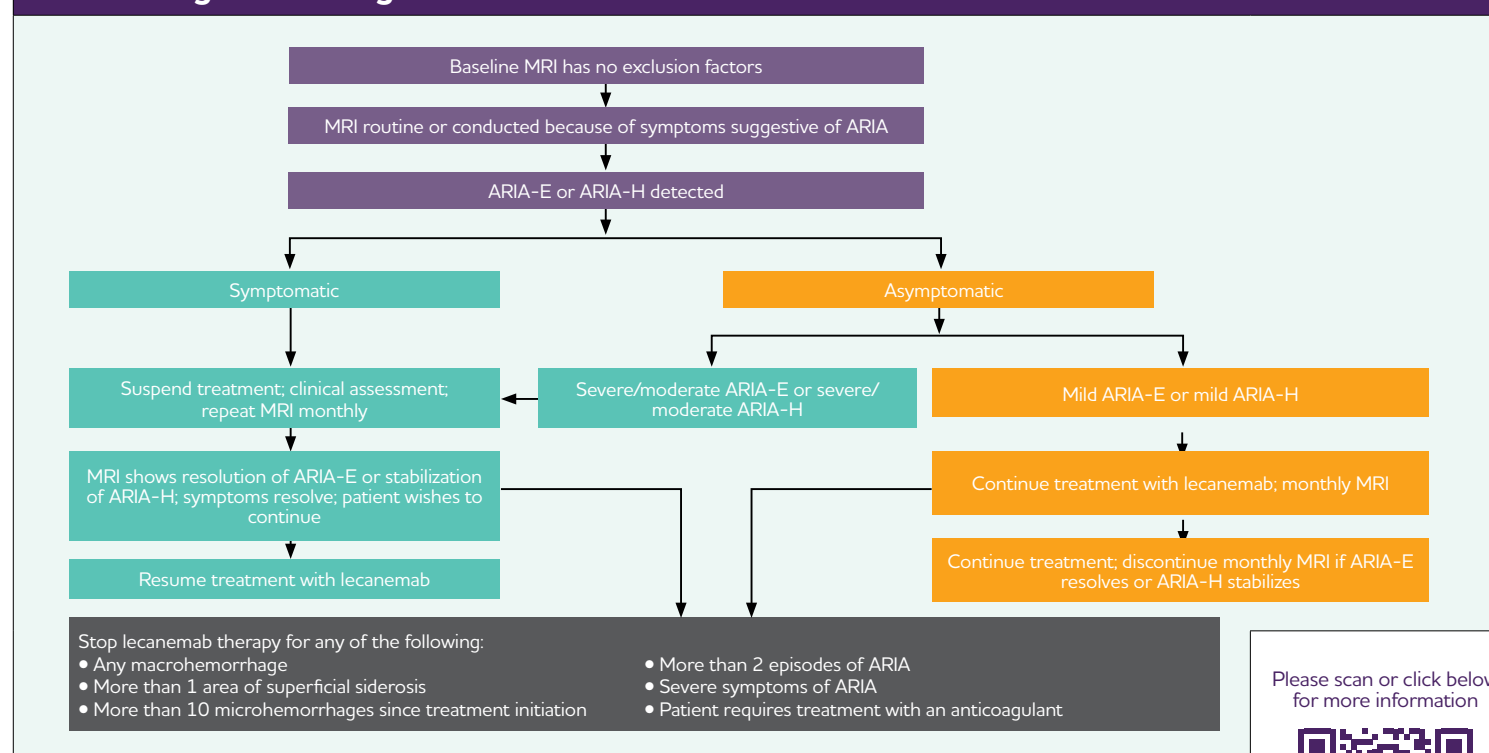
Baseline MRI has no exclusion factors

MRI routine or conducted because of symptoms suggestive of ARIA

ARIA-E or ARIA-H detected

Symptomatic

Asymptomatic

Suspend treatment; clinical assessment; repeat MRI monthly

Severe/moderate ARIA-E or severe/ moderate ARIA-H

Mild ARIA-E or mild ARIA-H

MRI shows resolution of ARIA-E or stabilization of ARIA-H; symptoms resolve; patient wishes to continue

Continue treatment with lecanemab; monthly MRI

Resume treatment with lecanemab

Continue treatment; discontinue monthly MRI if ARIA-E resolves or ARIA-H stabilizes

Stop lecanemab therapy for any of the following:
• Any macrohemorrhage
• More than 1 area of superficial siderosis
• More than 10 microhemorrhages since treatment initiation
• More than 2 episodes of ARIA
• Severe symptoms of ARIA
• Patient requires treatment with an anticoagulant

Please scan or click belo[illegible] for more information